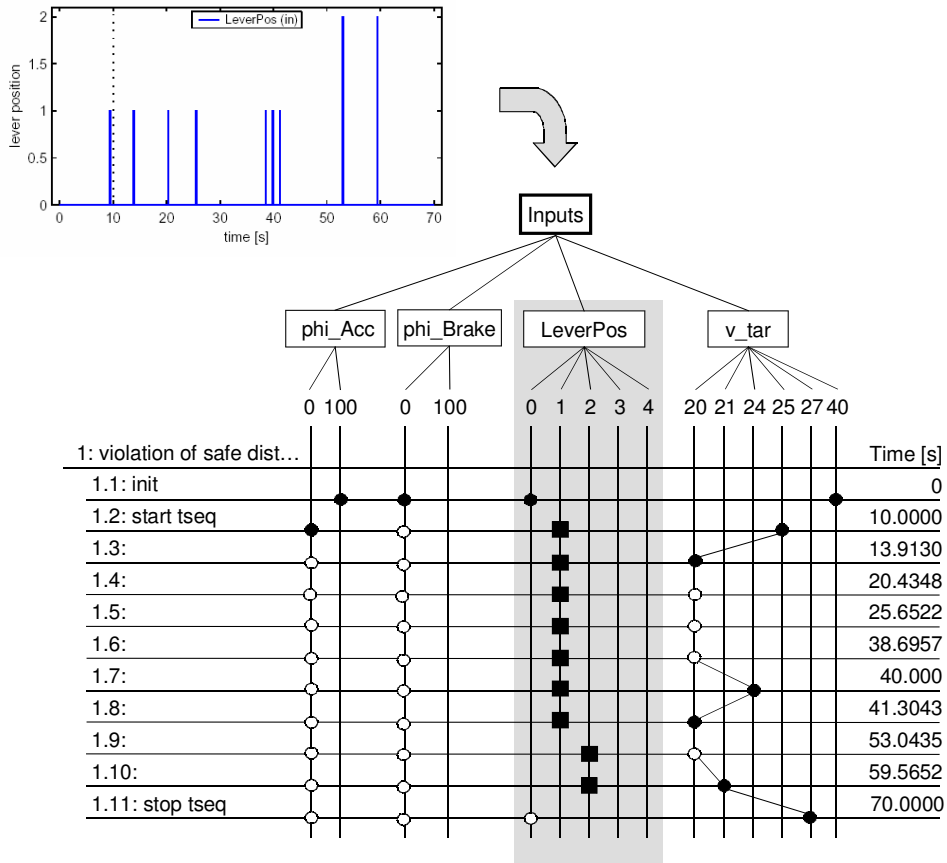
LeverPos (in)

lever position

2
1.5
1
0.5
0

0 10 20 30 40 50 60 70

time [s]

Inputs

phi_Acc
phi_Brake
LeverPos
v_tar

0 100
0 100
0 1 2 3 4
20 21 24 25 27 40

| | Time [s] |
|---|---|
| 1: violation of safe dist… | |
| 1.1: init | 0 |
| 1.2: start tseq | 10.0000 |
| 1.3: | 13.9130 |
| 1.4: | 20.4348 |
| 1.5: | 25.6522 |
| 1.6: | 38.6957 |
| 1.7: | 40.000 |
| 1.8: | 41.3043 |
| 1.9: | 53.0435 |
| 1.10: | 59.5652 |
| 1.11: stop tseq | 70.0000 |